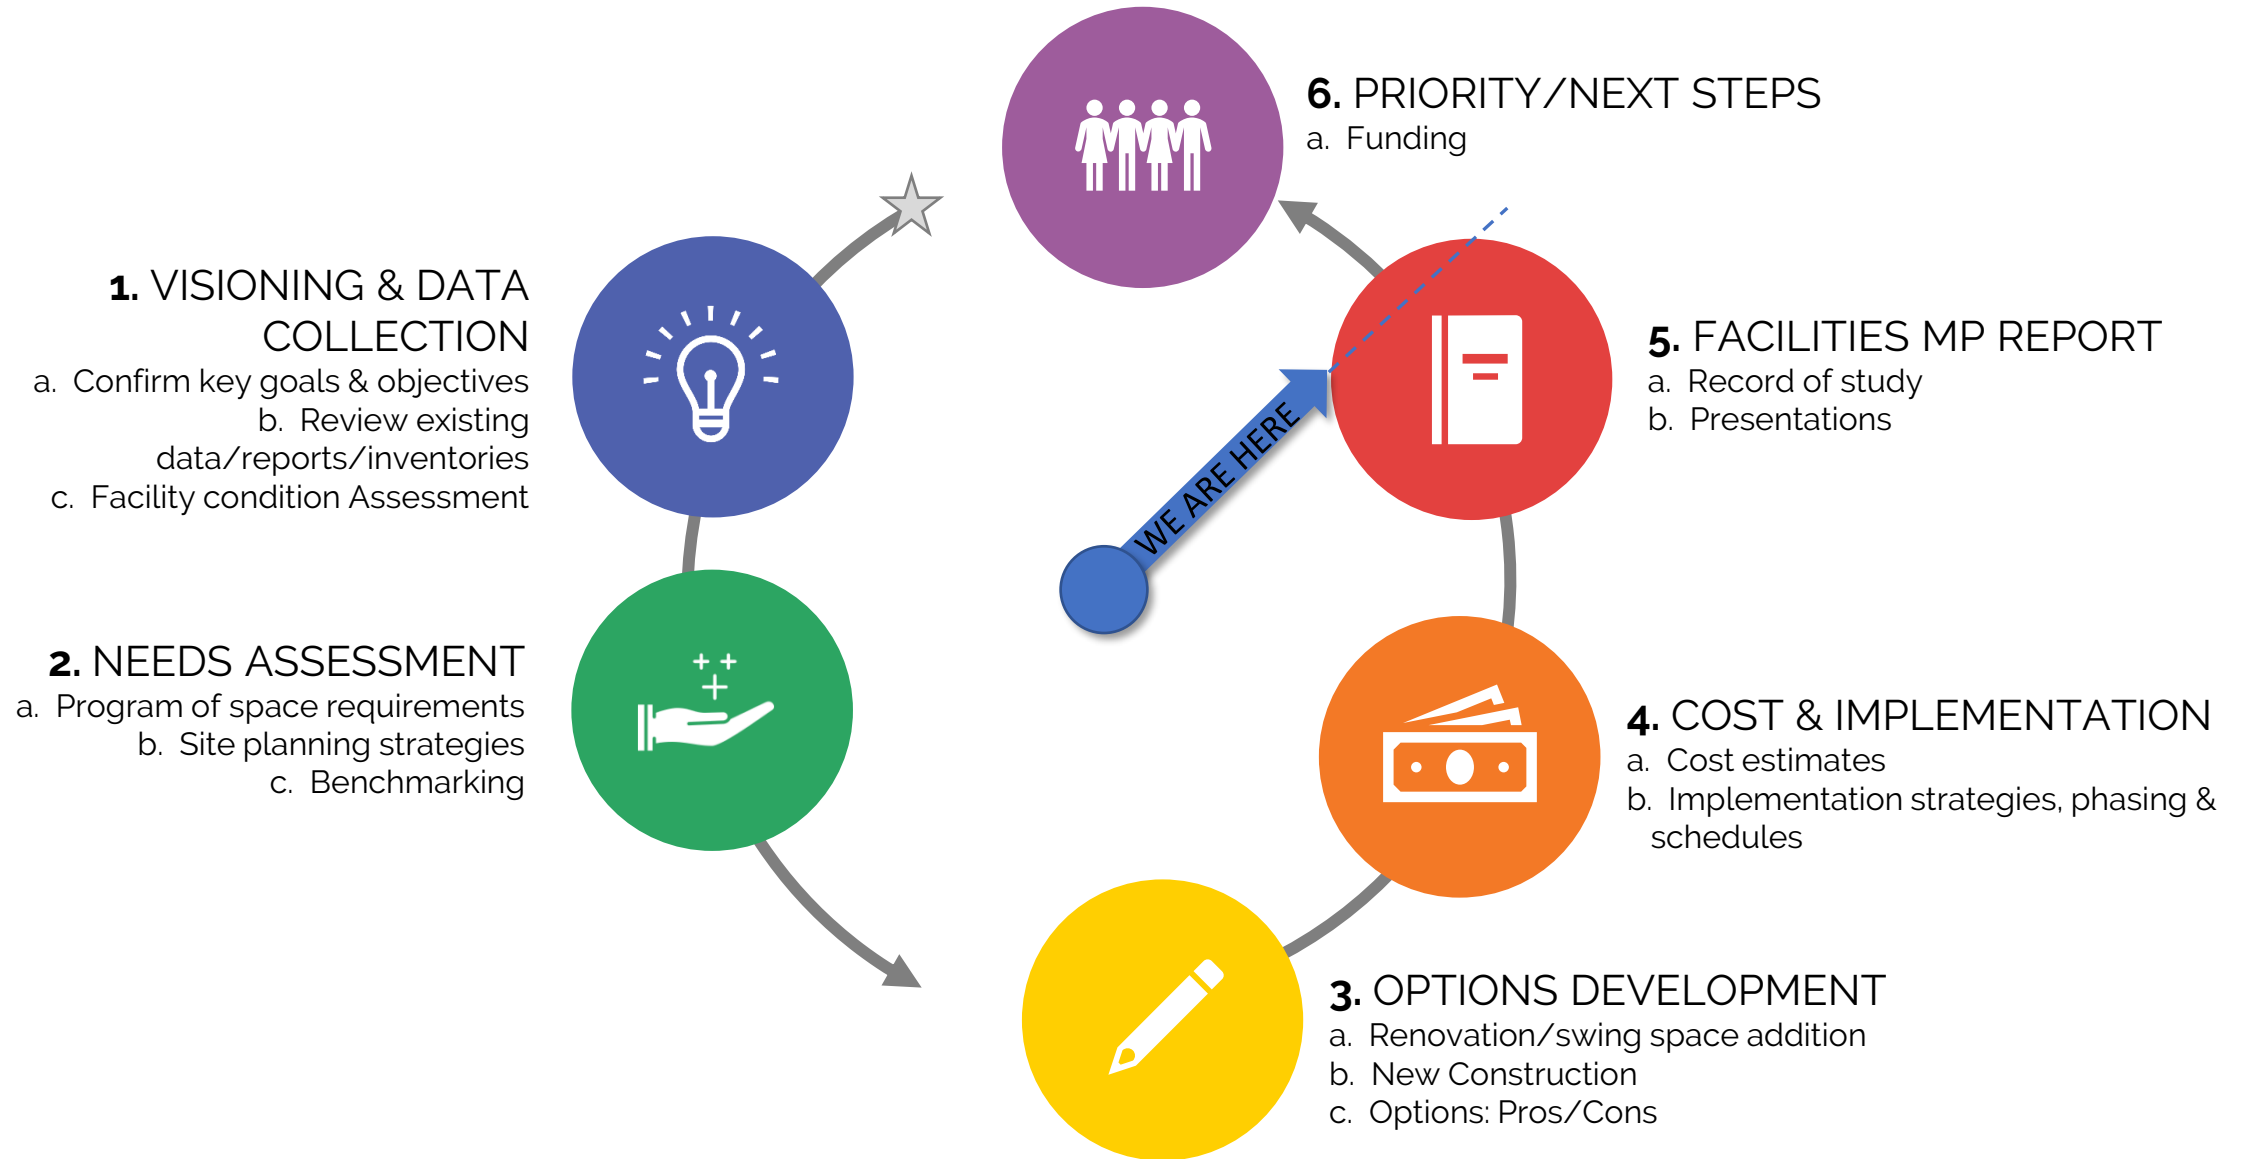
6. PRIORITY/NEXT STEPS
a. Funding

1. VISIONING & DATA COLLECTION
a. Confirm key goals & objectives
b. Review existing data/reports/inventories
c. Facility condition Assessment

5. FACILITIES MP REPORT
a. Record of study
b. Presentations

WE ARE HERE

2. NEEDS ASSESSMENT
a. Program of space requirements
b. Site planning strategies
c. Benchmarking

4. COST & IMPLEMENTATION
a. Cost estimates
b. Implementation strategies, phasing & schedules

3. OPTIONS DEVELOPMENT
a. Renovation/swing space addition
b. New Construction
c. Options: Pros/Cons